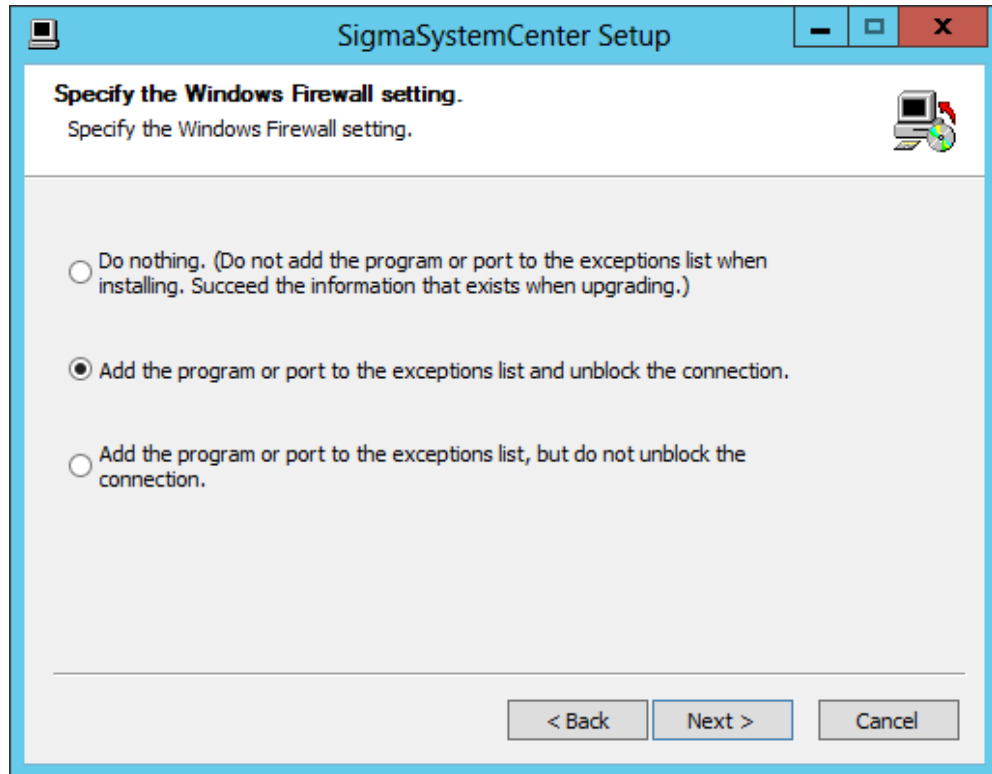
SigmaSystemCenter Setup

Specify the Windows Firewall setting.

Specify the Windows Firewall setting.

Do nothing. (Do not add the program or port to the exceptions list when installing. Succeed the information that exists when upgrading.)

Add the program or port to the exceptions list and unblock the connection.

Add the program or port to the exceptions list, but do not unblock the connection.

< Back

Next >

Cancel